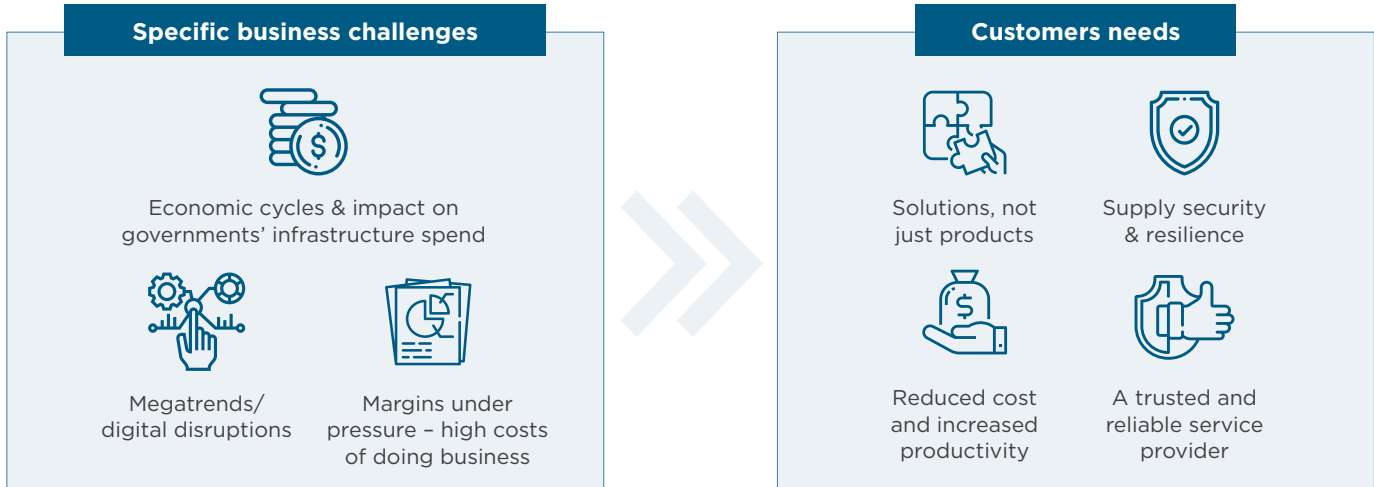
Specific business challenges

Economic cycles & impact on governments' infrastructure spend

Megatrends/ digital disruptions

Margins under pressure – high costs of doing business

Customers needs

Solutions, not just products

Supply security & resilience

Reduced cost and increased productivity

A trusted and reliable service provider